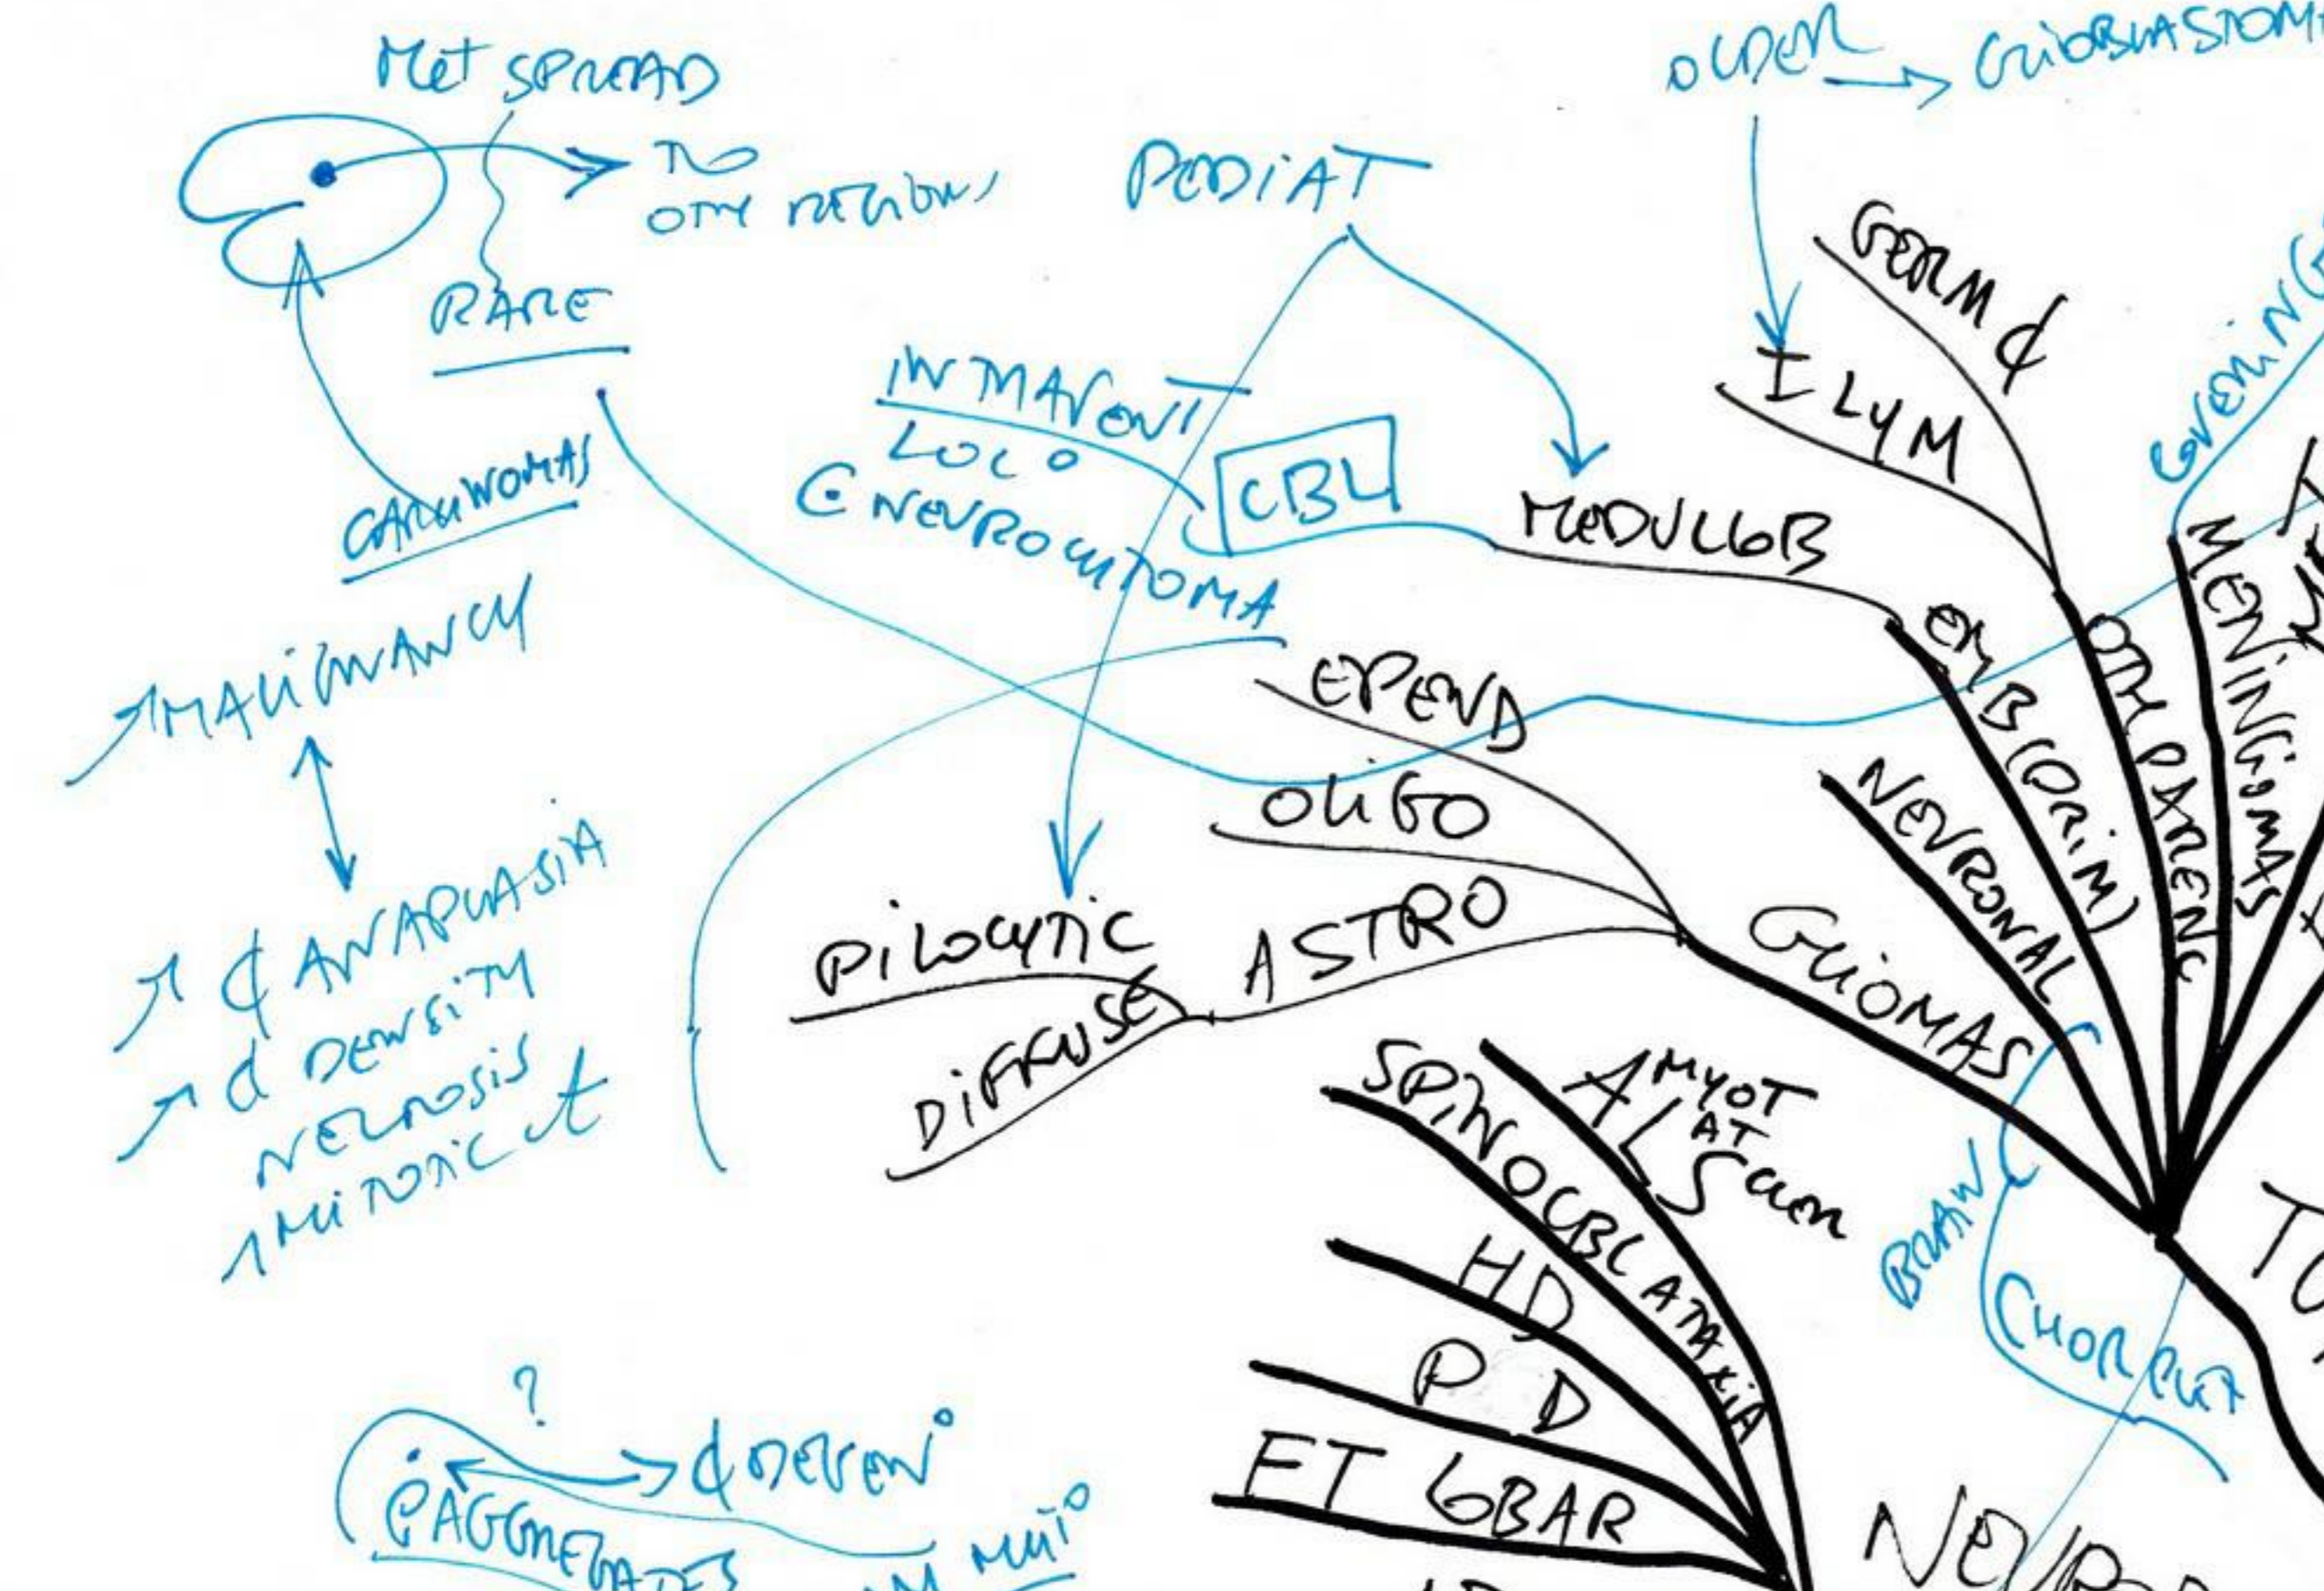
MET SPREAD

TO OTH REGION

RARE

CARCINOMAS

↑MALIGNANCY

↑ ¢ ANAPLASIA
↑ ¢ DENSITY
NECROSIS
↑MITOTIC A

PEDIAT

IN MATURITY
LOC
C NEUROCYTOMA

CBL

MEDULLOB

EPEND

OLIGO

ASTRO

PILOCYTIC

DIFFUSE

OLDER → GLIOBLASTOM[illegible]

GERM ¢

I LYM

EMB(PRIM)

OTH PARENC

NEURONAL

GLIOMAS

MENINGIOMAS

MENINGE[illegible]

BRAIN

CHOR PLEX

TU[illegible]

ALS
MYOT
AT
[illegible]

SPINOCEBLATAXIA

HD

P D

ET GBAR

NEU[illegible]

?

¢ AGGREGATES → ¢ DEGEN°

MULT°